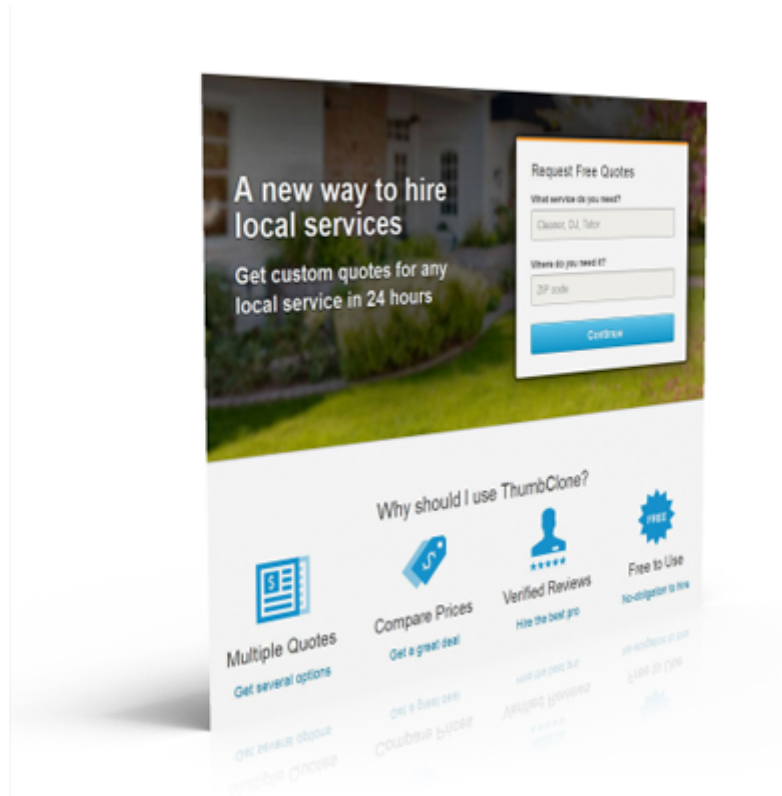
A new way to hire local services

Get custom quotes for any local service in 24 hours

Request Free Quotes

What service do you need?

Cleaner, DJ, Tutor

Where do you need it?

ZIP code

Continue

Why should I use ThumbClone?

Multiple Quotes
Get several options

Compare Prices
Get a great deal

Verified Reviews
Hire the best pro

FREE

Free to Use
No obligation to hire